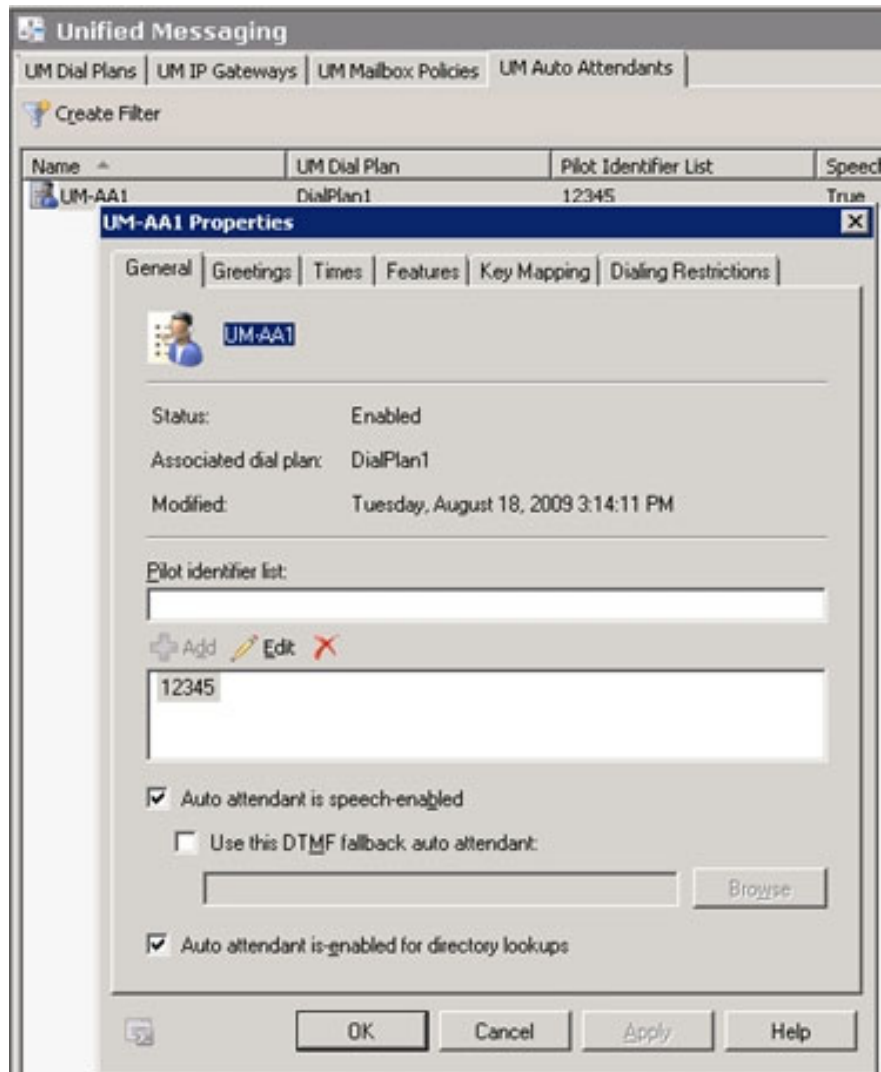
Unified Messaging

UM Dial Plans | UM IP Gateways | UM Mailbox Policies | UM Auto Attendants

Create Filter

| Name | UM Dial Plan | Pilot Identifier List | Speec |
|---|---|---|---|
| UM-AA1 | DialPlan1 | 12345 | True |

UM-AA1 Properties

General | Greetings | Times | Features | Key Mapping | Dialing Restrictions

UM-AA1

Status: Enabled

Associated dial plan: DialPlan1

Modified: Tuesday, August 18, 2009 3:14:11 PM

Pilot identifier list:

Add Edit

12345

Auto attendant is speech-enabled

Use this DTMF fallback auto attendant:

Browse

Auto attendant is enabled for directory lookups

OK Cancel Apply Help